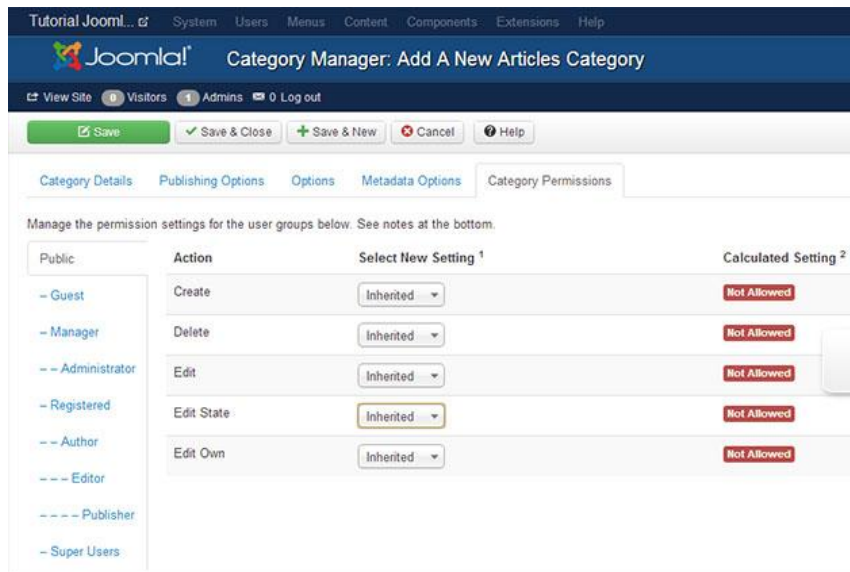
Tutorial Jooml... System Users Menus Content Components Extensions Help

Joomla! Category Manager: Add A New Articles Category

View Site 0 Visitors 1 Admins 0 Log out

Save | Save & Close | + Save & New | Cancel | Help

Category Details | Publishing Options | Options | Metadata Options | Category Permissions

Manage the permission settings for the user groups below. See notes at the bottom.

Public

– Guest

– Manager

– – Administrator

– Registered

– – Author

– – – Editor

– – – – Publisher

– Super Users

| Action | Select New Setting $^1$ | Calculated Setting $^2$ |
|---|---|---|
| Create | Inherited | Not Allowed |
| Delete | Inherited | Not Allowed |
| Edit | Inherited | Not Allowed |
| Edit State | Inherited | Not Allowed |
| Edit Own | Inherited | Not Allowed |